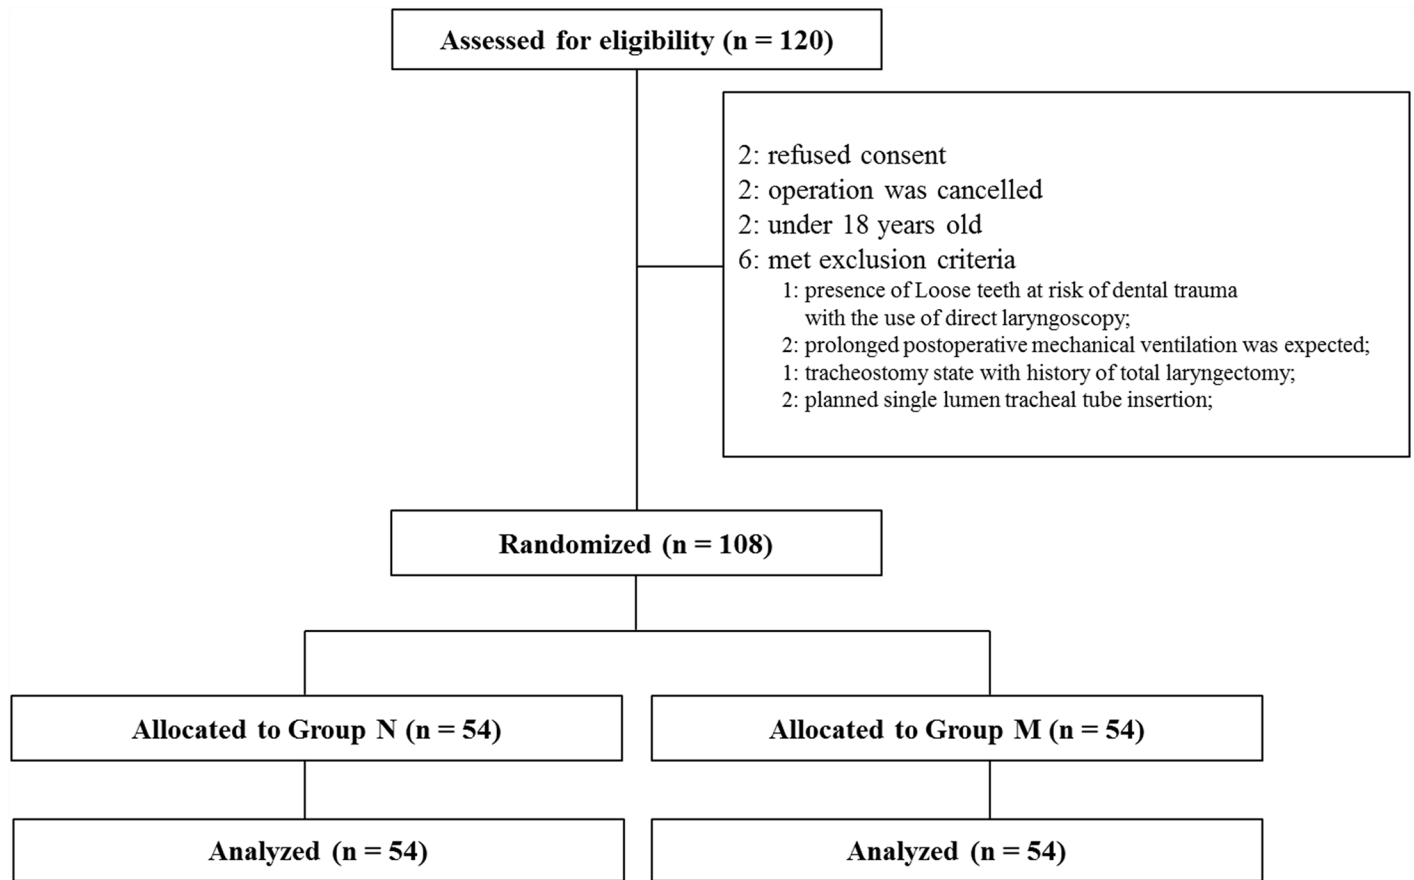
Assessed for eligibility (n = 120)

2: refused consent
2: operation was cancelled
2: under 18 years old
6: met exclusion criteria
1: presence of Loose teeth at risk of dental trauma with the use of direct laryngoscopy;
2: prolonged postoperative mechanical ventilation was expected;
1: tracheostomy state with history of total laryngectomy;
2: planned single lumen tracheal tube insertion;

Randomized (n = 108)

Allocated to Group N (n = 54)

Allocated to Group M (n = 54)

Analyzed (n = 54)

Analyzed (n = 54)